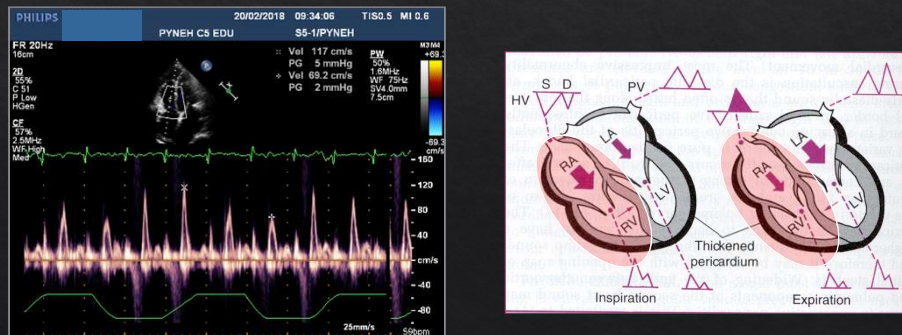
PHILIPS 20/02/2018 09:34:06 TIS0.5 MI 0.6
PYNEH C5 EDU S5-1/PYNEH

FR 20Hz
16cm

2D
55%
C 51
P Low
HGen

CF
57%
2.5MHz
WF High
Med

Vel 117 cm/s
PG 5 mmHg
Vel 69.2 cm/s
PG 2 mmHg

PW
50%
1.8MHz
WF 75Hz
SV4.0mm
7.5cm

M3M4
+69.3
-69.3
cm/s

-160
-120
-80
-40
cm/s
-40
-80

25mm/s
59bpm

HV S D
PV
LA
RA
RV
LV
LA
RA
RV
LV
Thickened pericardium
Inspiration
Expiration